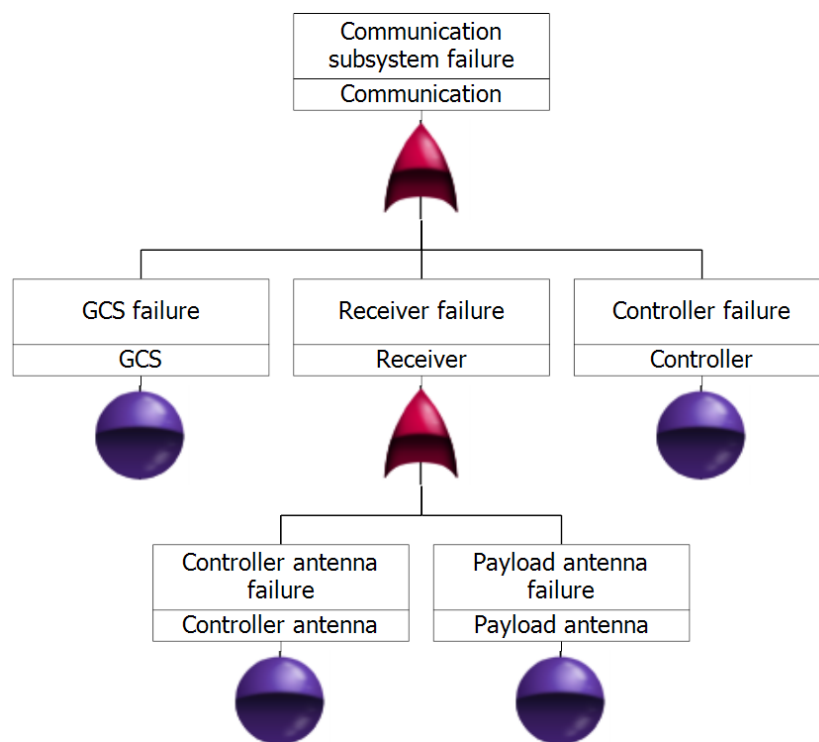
Communication subsystem failure
Communication

GCS failure
GCS

Receiver failure
Receiver

Controller failure
Controller

Controller antenna failure
Controller antenna

Payload antenna failure
Payload antenna